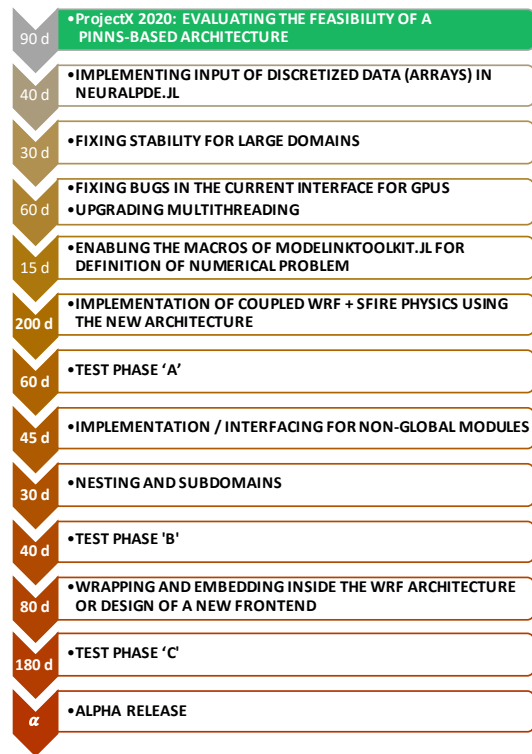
90 d
•ProjectX 2020: EVALUATING THE FEASIBILITY OF A PINNS-BASED ARCHITECTURE

40 d
•IMPLEMENTING INPUT OF DISCRETIZED DATA (ARRAYS) IN NEURALPDE.JL

30 d
•FIXING STABILITY FOR LARGE DOMAINS

60 d
•FIXING BUGS IN THE CURRENT INTERFACE FOR GPUS
•UPGRADING MULTITHREADING

15 d
•ENABLING THE MACROS OF MODELINKTOOLKIT.JL FOR DEFINITION OF NUMERICAL PROBLEM

200 d
•IMPLEMENTATION OF COUPLED WRF + SFIRE PHYSICS USING THE NEW ARCHITECTURE

60 d
•TEST PHASE ‘A’

45 d
•IMPLEMENTATION / INTERFACING FOR NON-GLOBAL MODULES

30 d
•NESTING AND SUBDOMAINS

40 d
•TEST PHASE 'B'

80 d
•WRAPPING AND EMBEDDING INSIDE THE WRF ARCHITECTURE OR DESIGN OF A NEW FRONTEND

180 d
•TEST PHASE ‘C'

$\alpha$
•ALPHA RELEASE